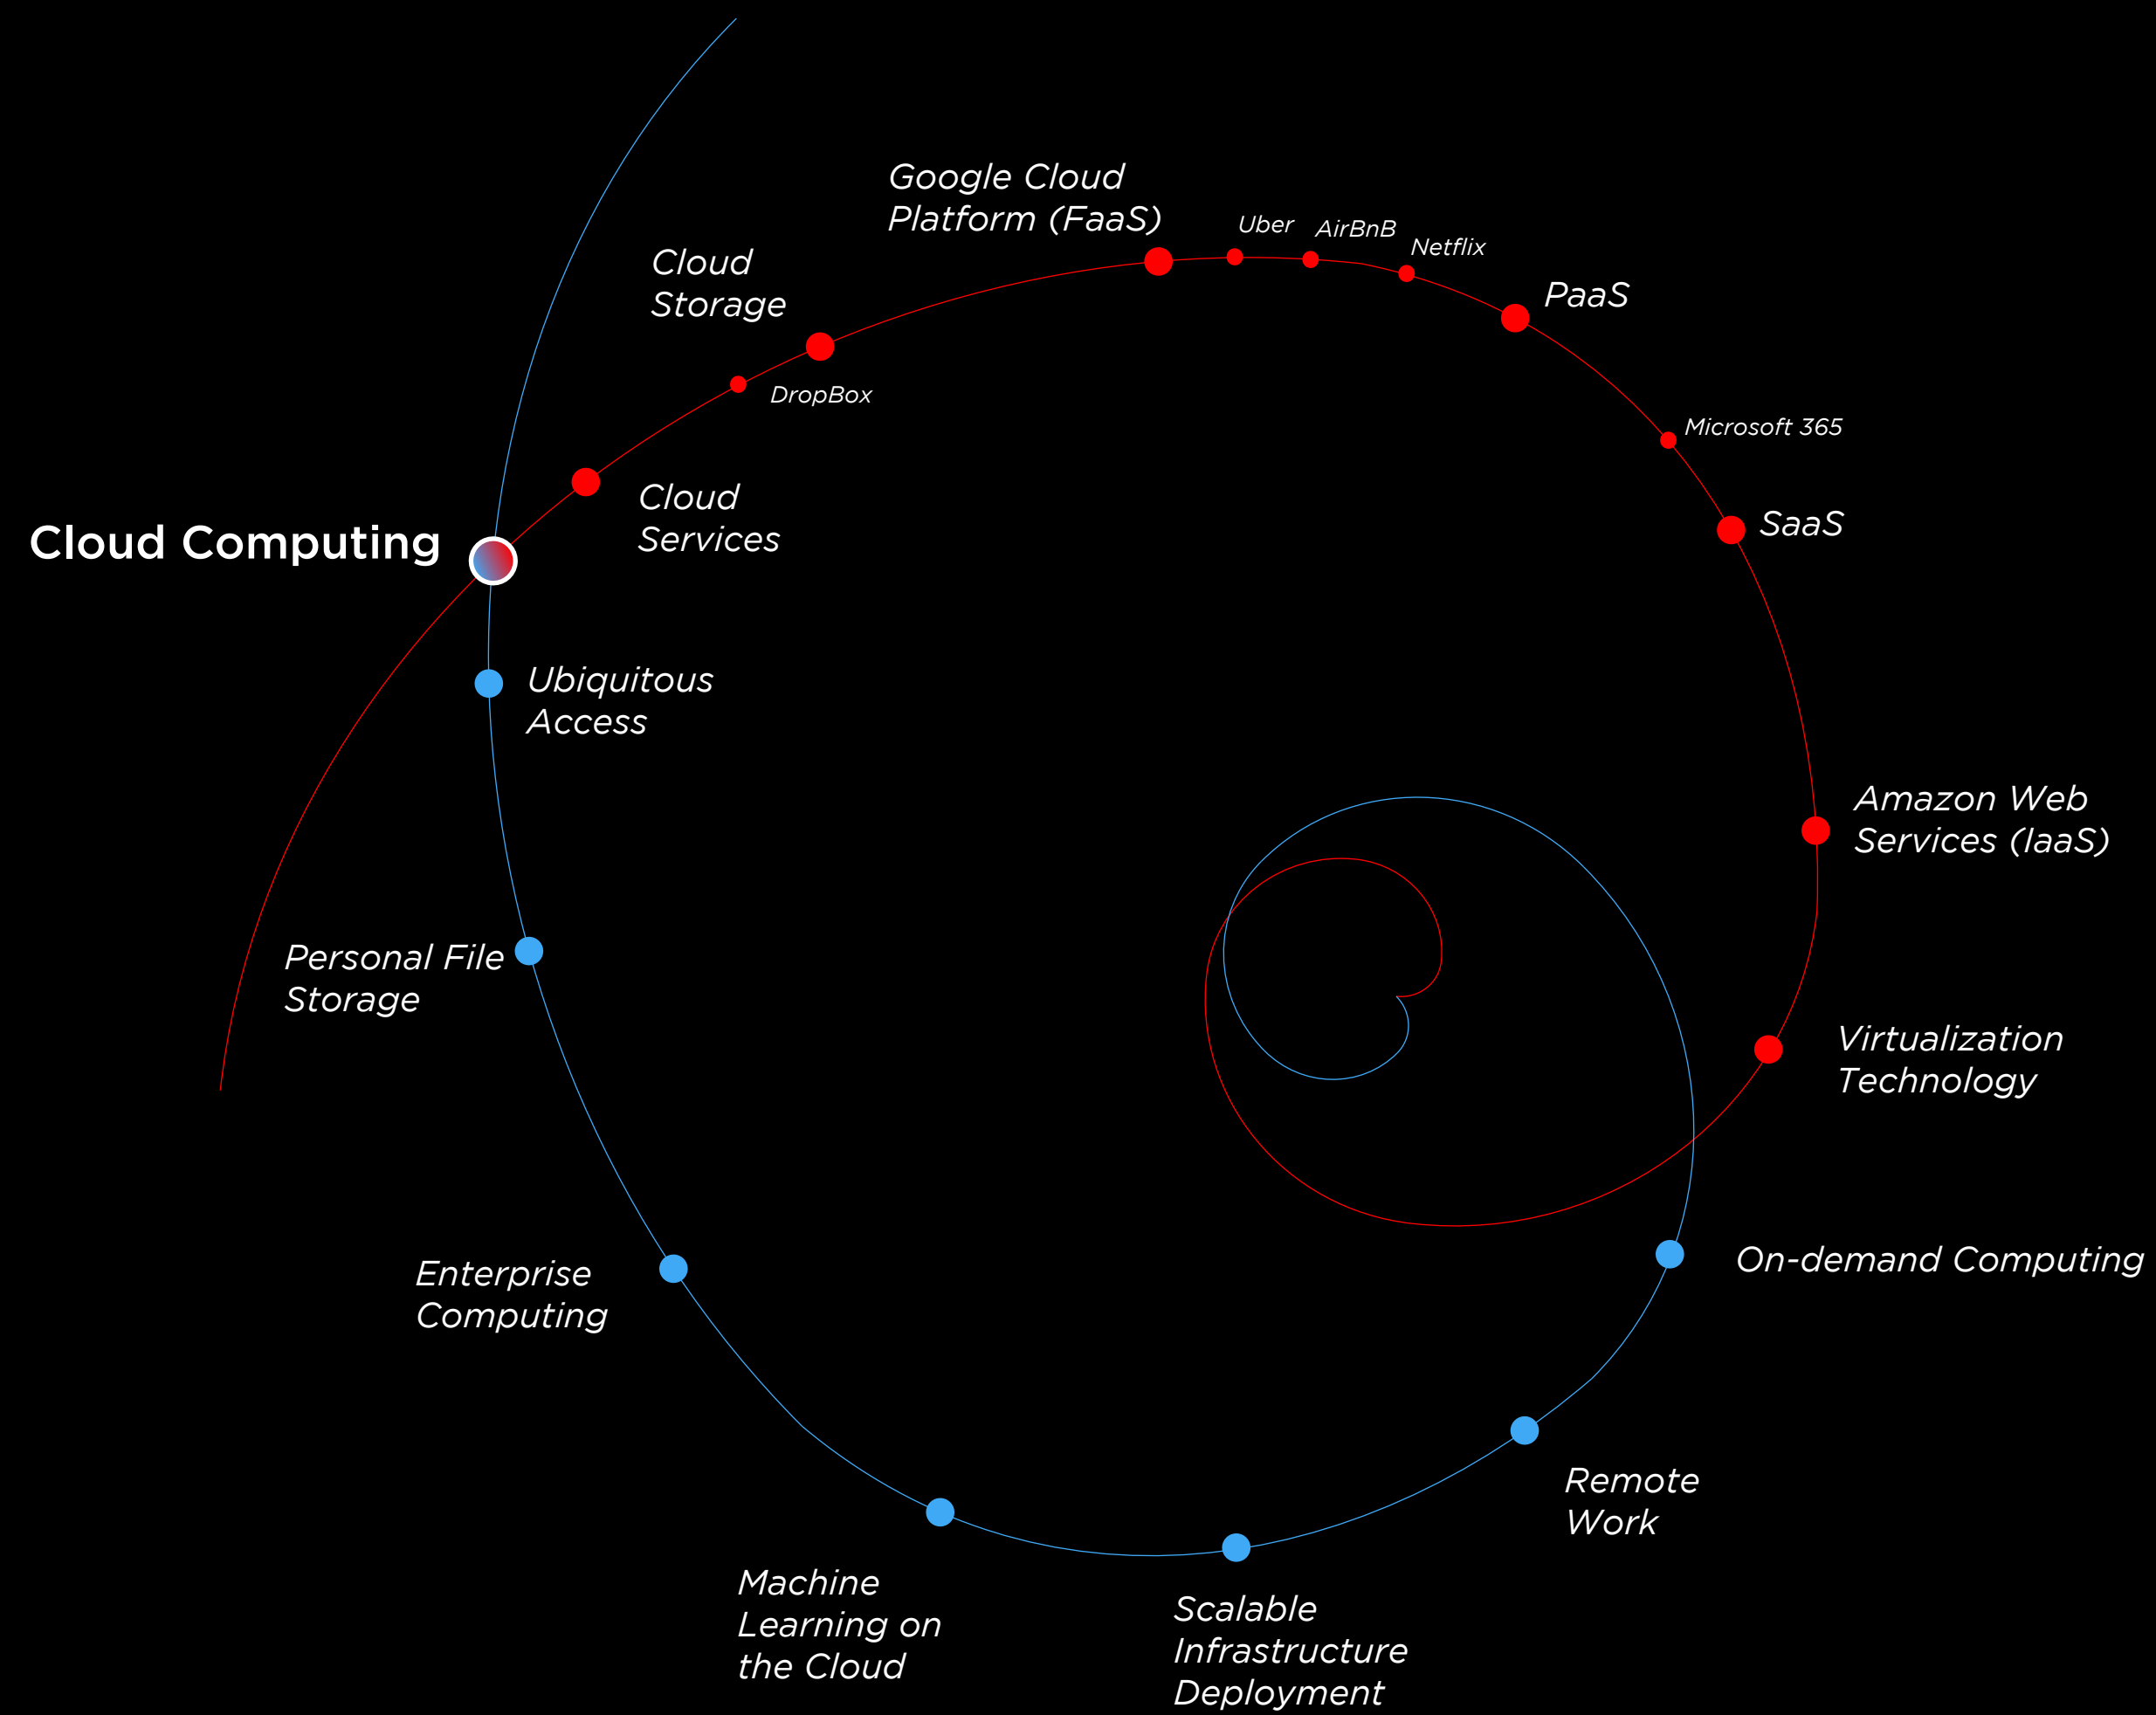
Cloud Computing

Cloud Services

DropBox

Cloud Storage

Google Cloud Platform (FaaS)

Uber

AirBnB

Netflix

PaaS

Microsoft 365

SaaS

Amazon Web Services (IaaS)

Virtualization Technology

Ubiquitous Access

Personal File Storage

Enterprise Computing

Machine Learning on the Cloud

Scalable Infrastructure Deployment

Remote Work

On-demand Computing